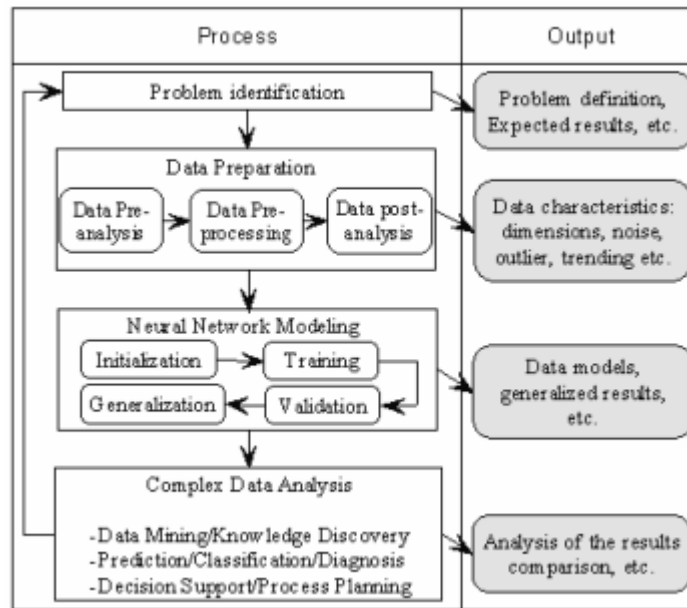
Process

Output

Problem identification

Problem definition, Expected results, etc.

Data Preparation

Data Preanalysis

Data Preprocessing

Data postanalysis

Data characteristics: dimensions, noise, outlier, trending etc.

Neural Network Modeling

Initialization

Training

Generalization

Validation

Data models, generalized results, etc.

Complex Data Analysis

-Data Mining/Knowledge Discovery
-Prediction/Classification/Diagnosis
-Decision Support/Process Planning

Analysis of the results comparison, etc.